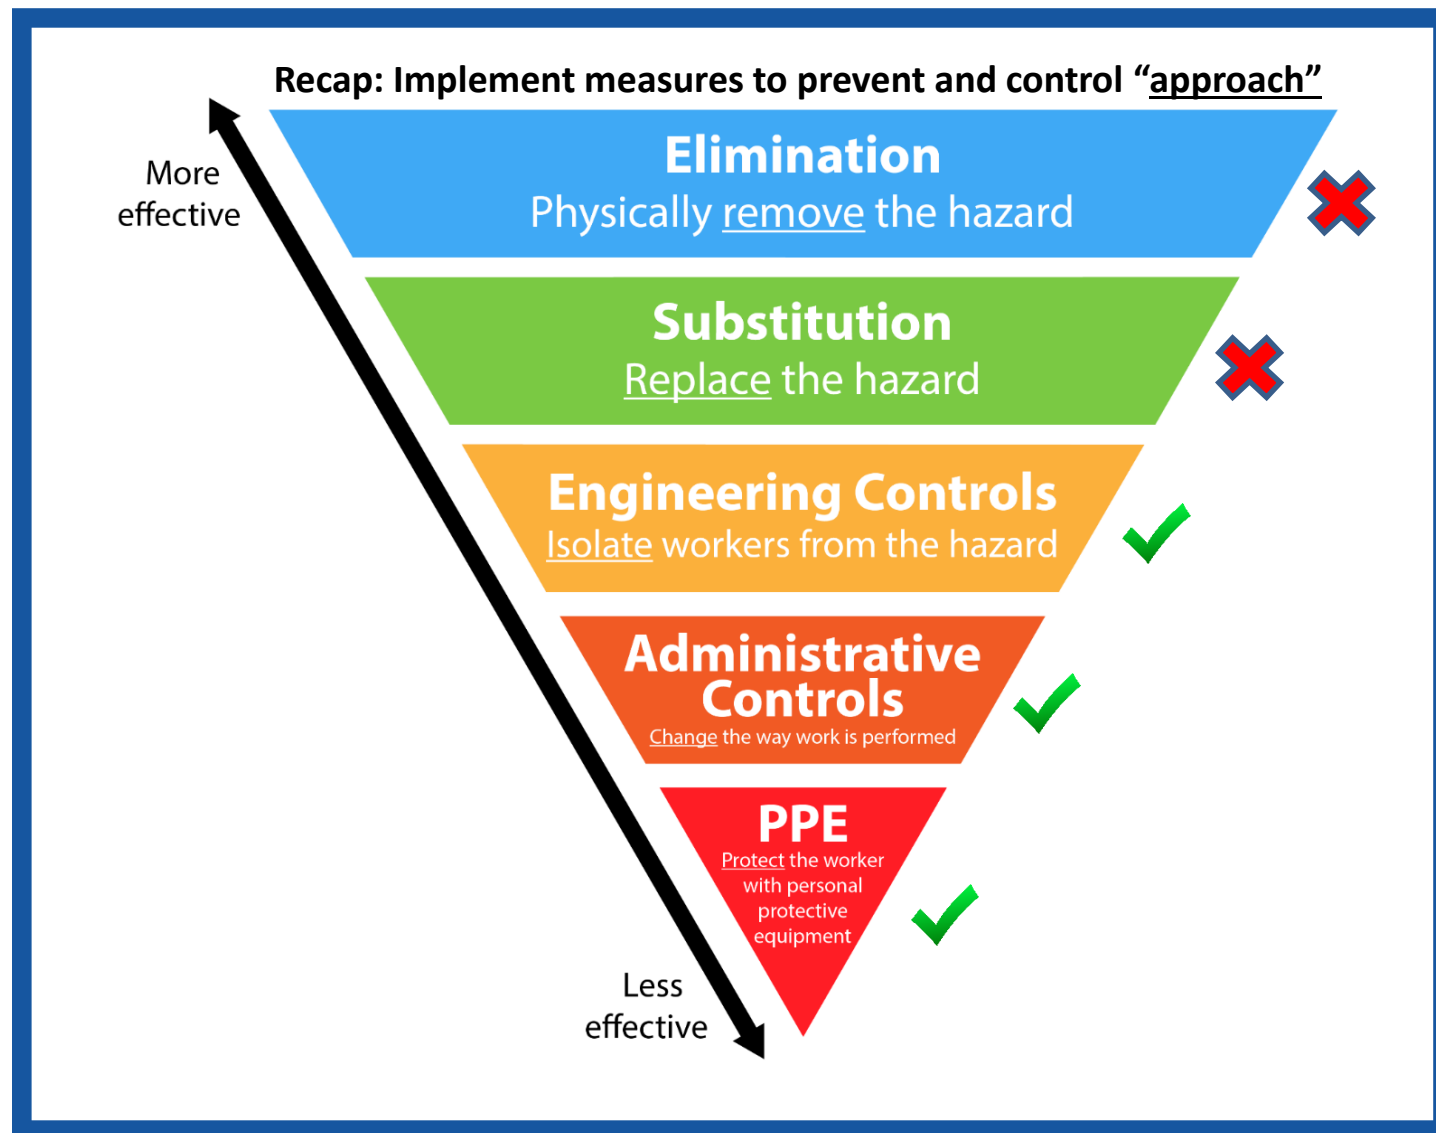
Recap: Implement measures to prevent and control "approach"

More effective

Elimination
Physically remove the hazard

Substitution
Replace the hazard

Engineering Controls
Isolate workers from the hazard

Administrative Controls
Change the way work is performed

PPE
Protect the worker with personal protective equipment

Less effective